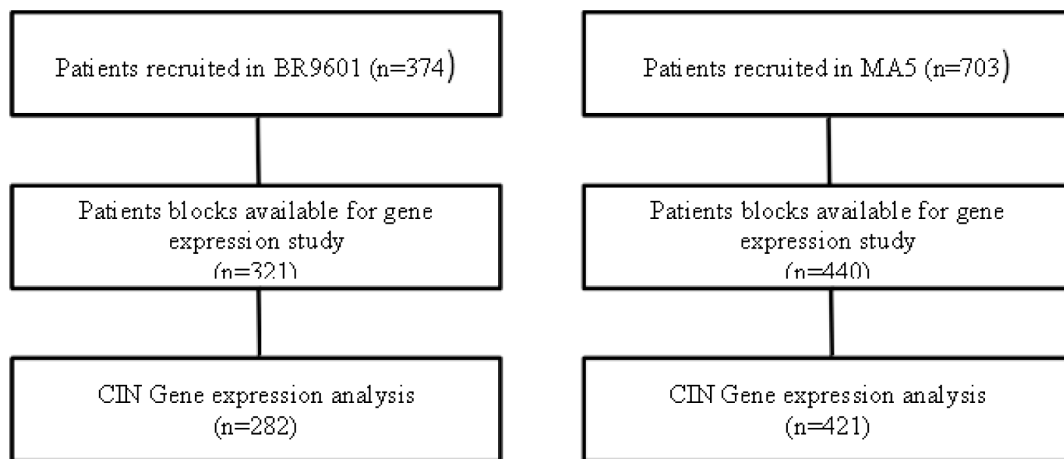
Patients recruited in BR9601 (n=374)

Patients blocks available for gene expression study (n=321)

CIN Gene expression analysis (n=282)

Patients recruited in MA5 (n=703)

Patients blocks available for gene expression study (n=440)

CIN Gene expression analysis (n=421)